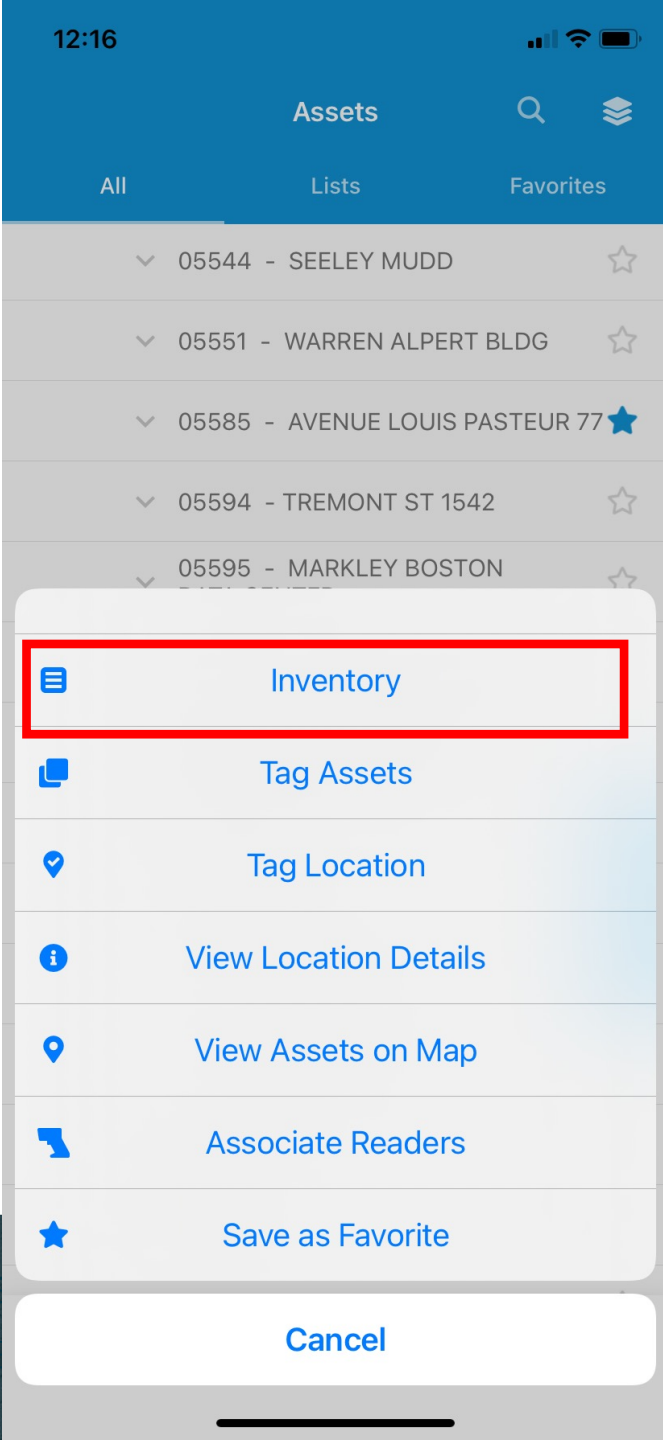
12:16

Assets

All
Lists
Favorites

05544 - SEELEY MUDD
05551 - WARREN ALPERT BLDG
05585 - AVENUE LOUIS PASTEUR 77
05594 - TREMONT ST 1542
05595 - MARKLEY BOSTON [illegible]

Inventory
Tag Assets
Tag Location
View Location Details
View Assets on Map
Associate Readers
Save as Favorite

Cancel